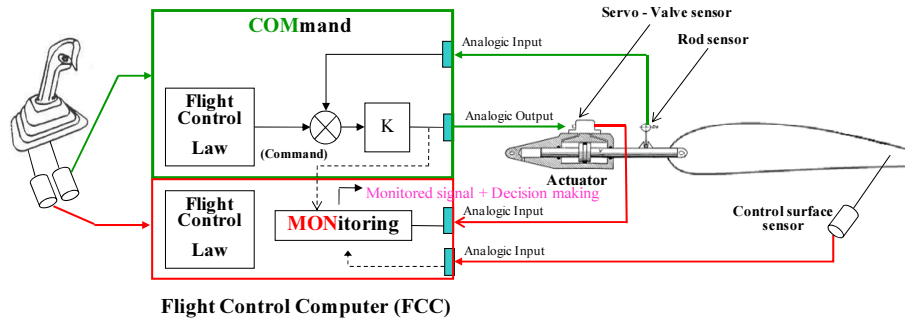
COMmand

Flight Control Law

(Command)

K

Analogic Input

Analogic Output

Servo - Valve sensor

Rod sensor

Actuator

Monitored signal + Decision making

Flight Control Law

MONitoring

Analogic Input

Analogic Input

Control surface sensor

Flight Control Computer (FCC)